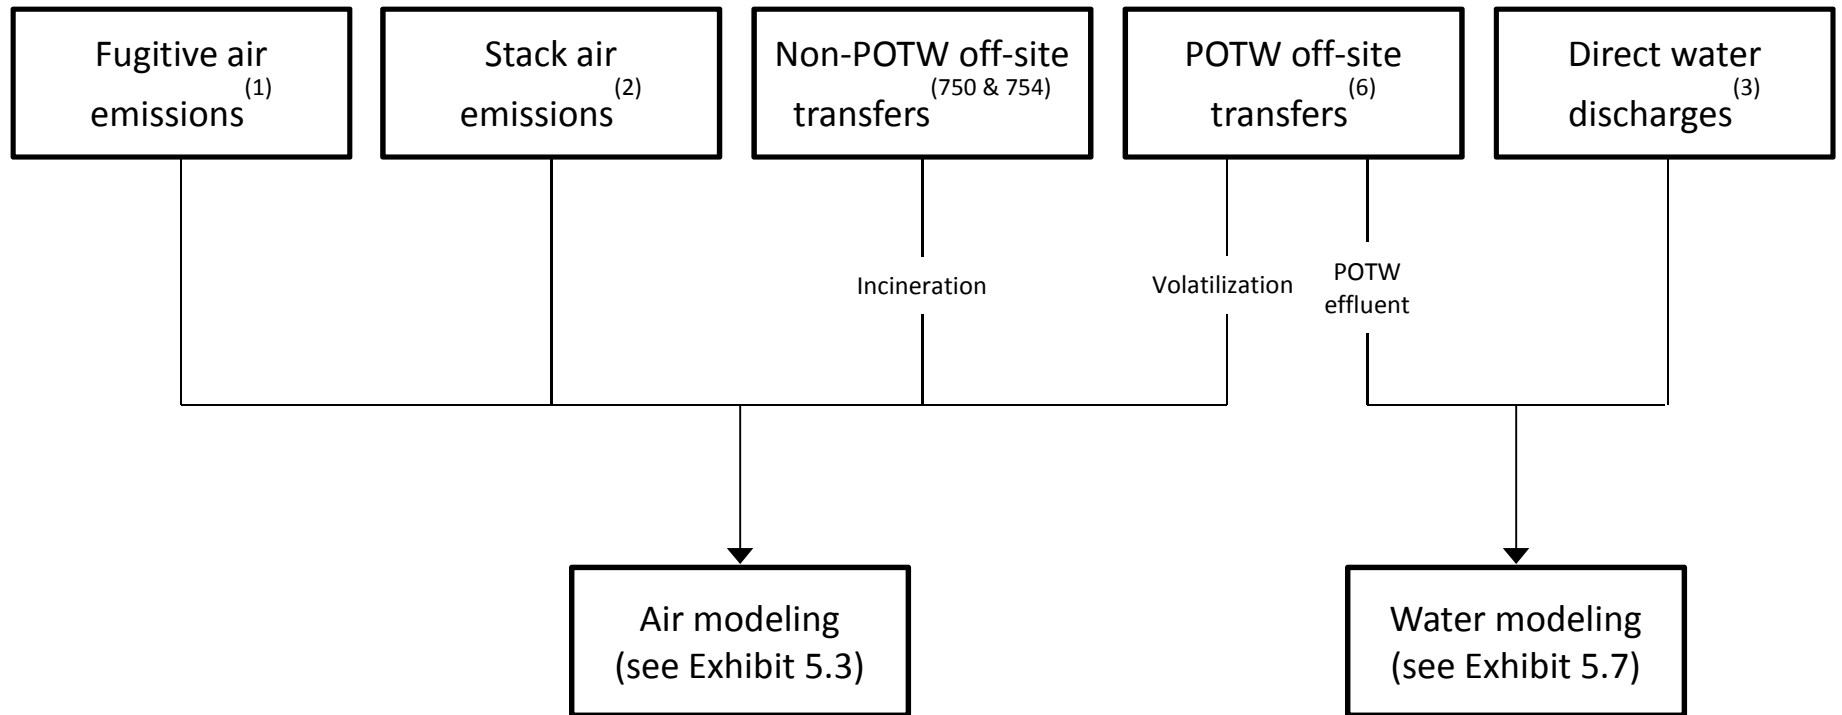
Fugitive air emissions$^{(1)}$

Stack air emissions$^{(2)}$

Non-POTW off-site transfers$^{(750 \& 754)}$

POTW off-site transfers$^{(6)}$

Direct water discharges$^{(3)}$

Incineration

Volatilization

POTW effluent

Air modeling (see Exhibit 5.3)

Water modeling (see Exhibit 5.7)